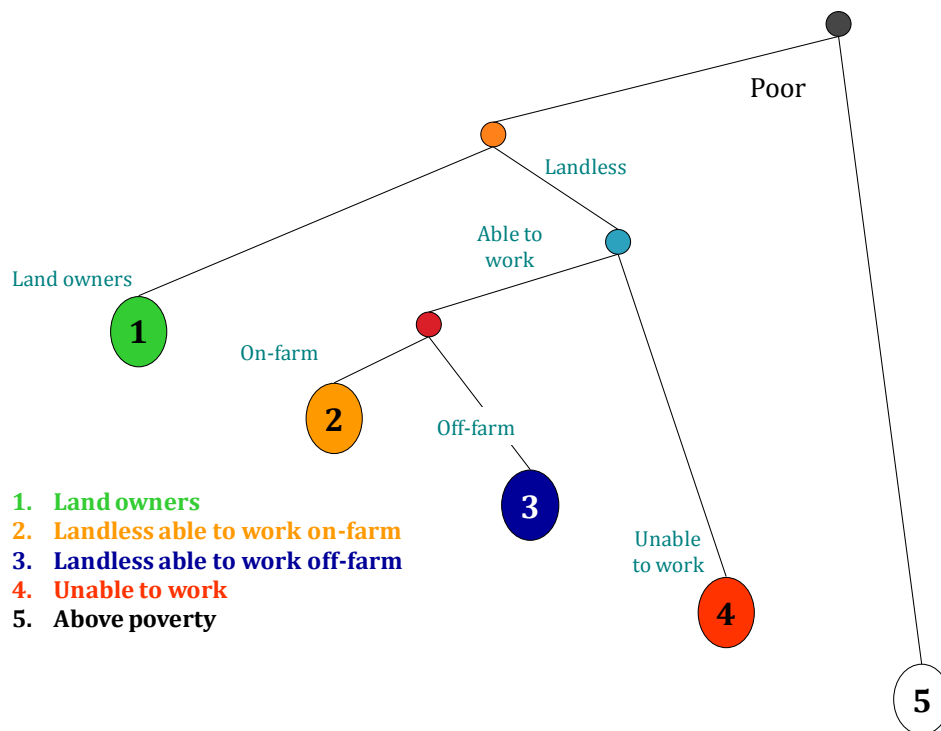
Poor

Landless

Able to work

Land owners

1

On-farm

2

Off-farm

3

Unable to work

4

5

1. Land owners
2. Landless able to work on-farm
3. Landless able to work off-farm
4. Unable to work
5. Above poverty